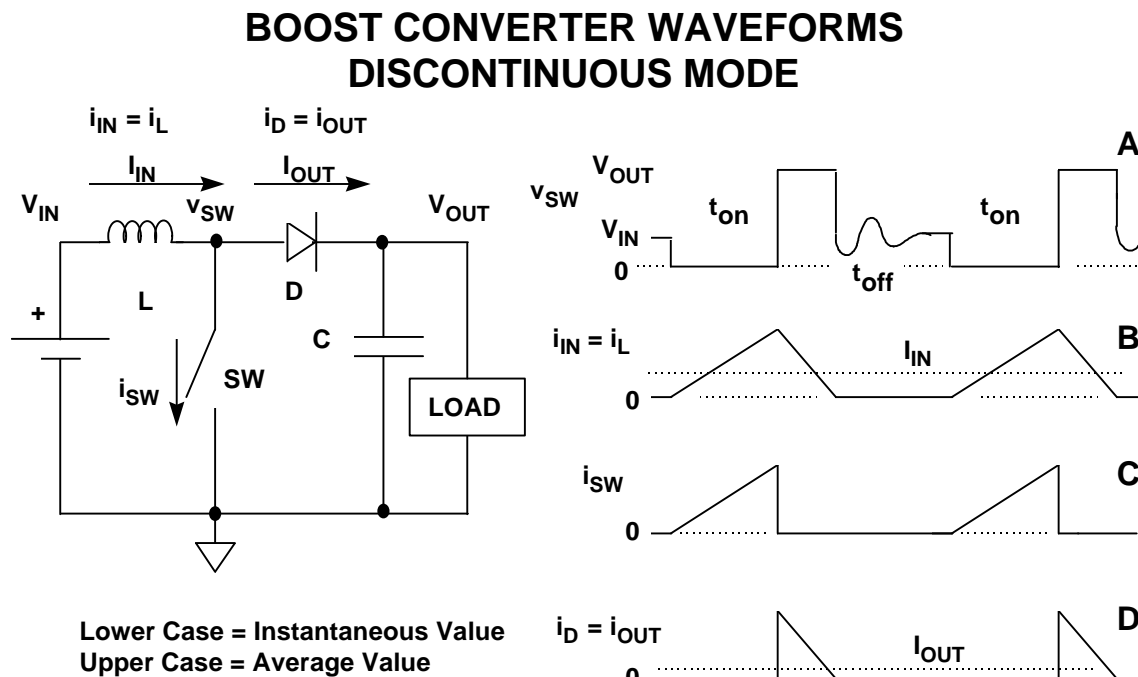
BOOST CONVERTER WAVEFORMS
DISCONTINUOUS MODE

$i_{IN} = i_L$ $i_D = i_{OUT}$

$I_{IN}$ $I_{OUT}$

$V_{IN}$ $v_{SW}$ $V_{OUT}$

+

L

D

C

$i_{SW}$

SW

LOAD

Lower Case = Instantaneous Value
Upper Case = Average Value

A

$v_{SW}$ $V_{OUT}$

$t_{on}$ $t_{on}$

$V_{IN}$

0

$t_{off}$

B

$i_{IN} = i_L$

$I_{IN}$

0

C

$i_{SW}$

0

D

$i_D = i_{OUT}$

$I_{OUT}$

0